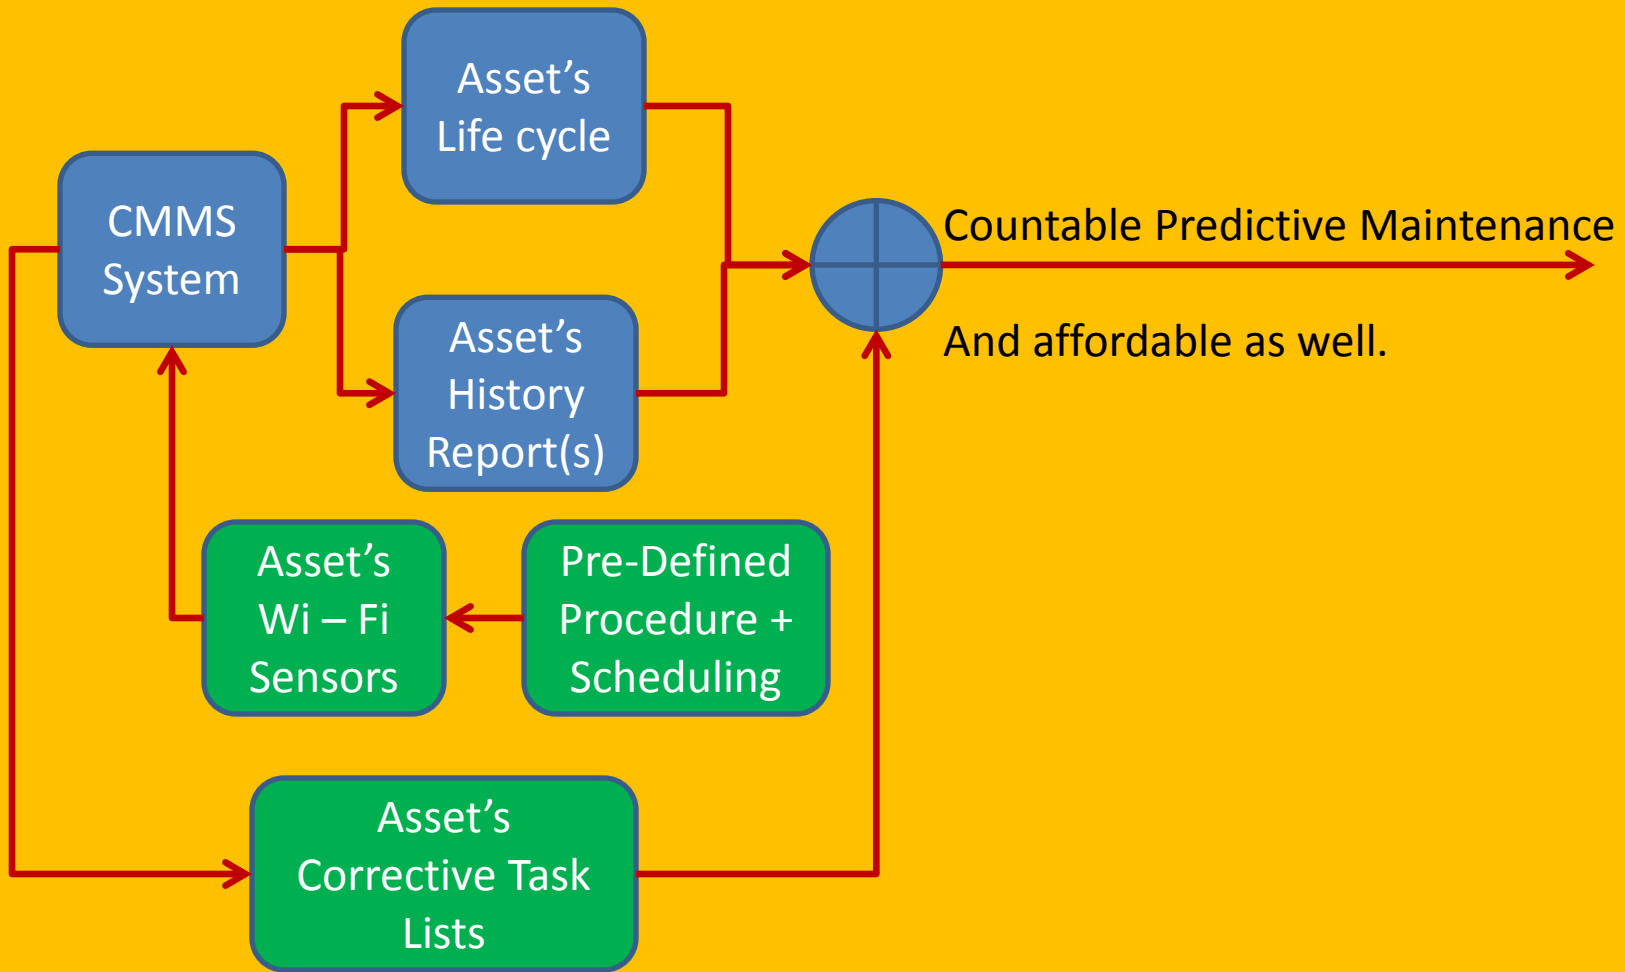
CMMS System

Asset’s Life cycle

Asset’s History Report(s)

Countable Predictive Maintenance

And affordable as well.

Asset’s Wi – Fi Sensors

Pre-Defined Procedure + Scheduling

Asset’s Corrective Task Lists